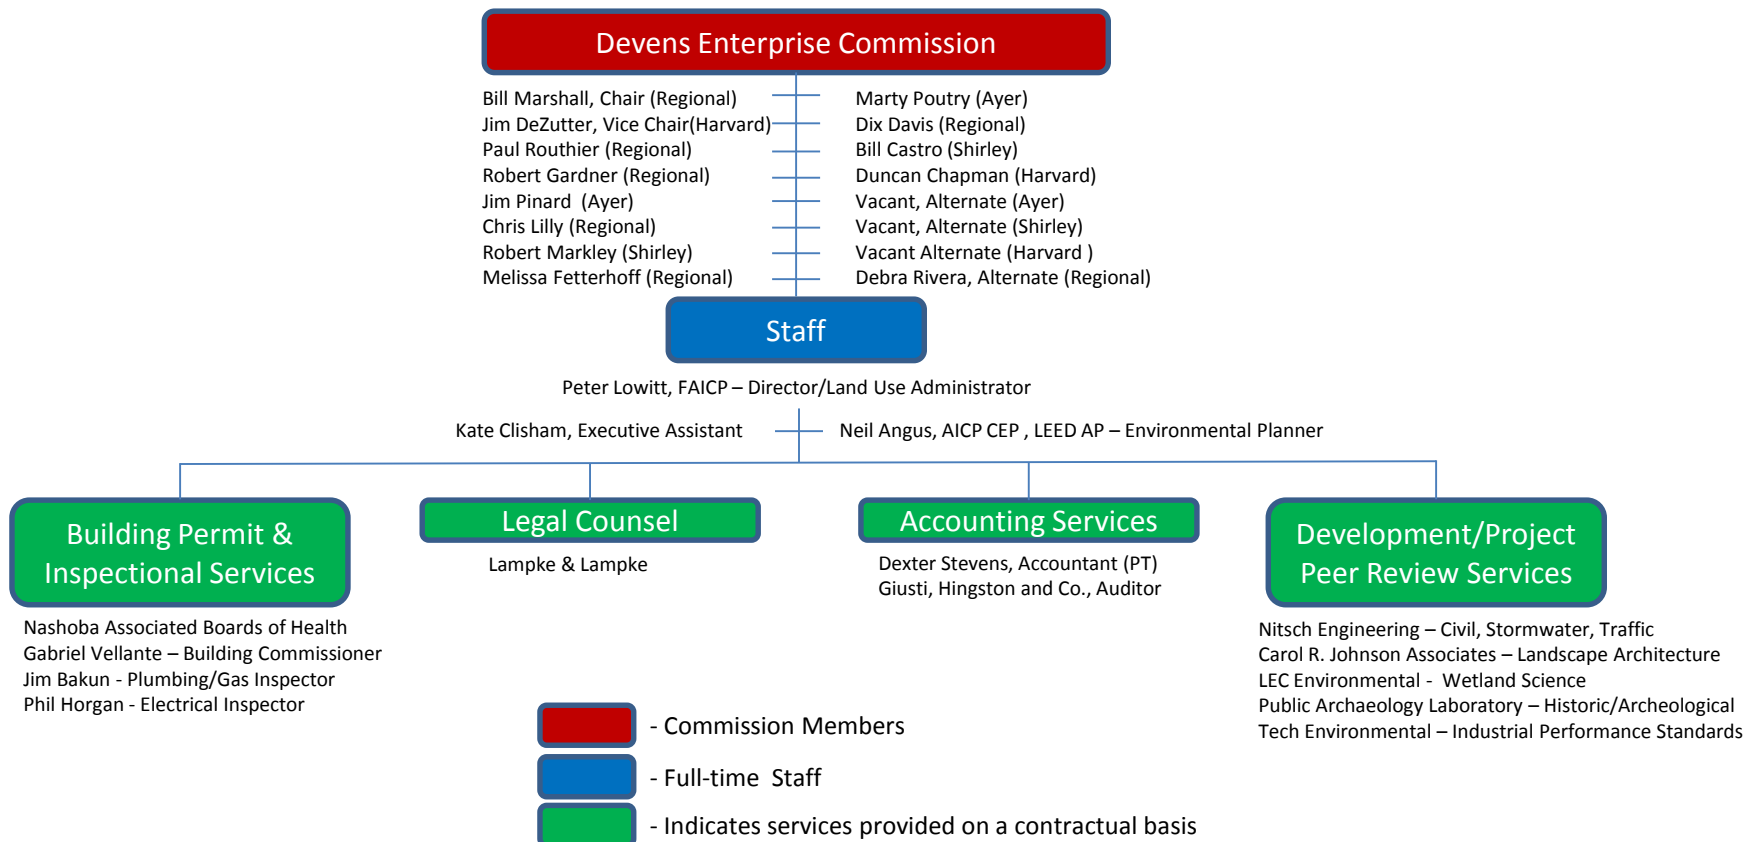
Devens Enterprise Commission

Bill Marshall, Chair (Regional)
Jim DeZutter, Vice Chair(Harvard)
Paul Routhier (Regional)
Robert Gardner (Regional)
Jim Pinard (Ayer)
Chris Lilly (Regional)
Robert Markley (Shirley)
Melissa Fetterhoff (Regional)

Marty Poutry (Ayer)
Dix Davis (Regional)
Bill Castro (Shirley)
Duncan Chapman (Harvard)
Vacant, Alternate (Ayer)
Vacant, Alternate (Shirley)
Vacant Alternate (Harvard )
Debra Rivera, Alternate (Regional)

Staff

Peter Lowitt, FAICP – Director/Land Use Administrator

Kate Clisham, Executive Assistant

Neil Angus, AICP CEP , LEED AP – Environmental Planner

Building Permit & Inspectional Services

Nashoba Associated Boards of Health
Gabriel Vellante – Building Commissioner
Jim Bakun - Plumbing/Gas Inspector
Phil Horgan - Electrical Inspector

Legal Counsel

Lampke & Lampke

Accounting Services

Dexter Stevens, Accountant (PT)
Giusti, Hingston and Co., Auditor

Development/Project Peer Review Services

Nitsch Engineering – Civil, Stormwater, Traffic
Carol R. Johnson Associates – Landscape Architecture
LEC Environmental - Wetland Science
Public Archaeology Laboratory – Historic/Archeological
Tech Environmental – Industrial Performance Standards

- Commission Members

- Full-time Staff

- Indicates services provided on a contractual basis